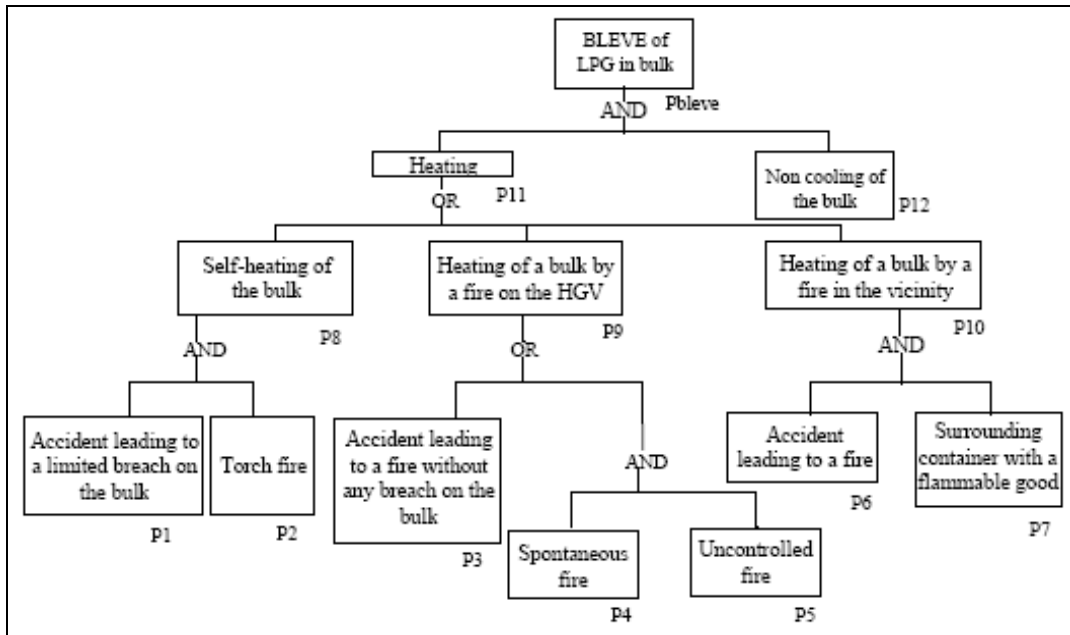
BLEVE of LPG in bulk

AND

Pbleve

Heating

P11

OR

Non cooling of the bulk

P12

Self-heating of the bulk

P8

AND

Heating of a bulk by a fire on the HGV

P9

OR

Heating of a bulk by a fire in the vicinity

P10

AND

Accident leading to a limited breach on the bulk

P1

Torch fire

P2

Accident leading to a fire without any breach on the bulk

P3

AND

Spontaneous fire

P4

Uncontrolled fire

P5

Accident leading to a fire

P6

Surrounding container with a flammable good

P7